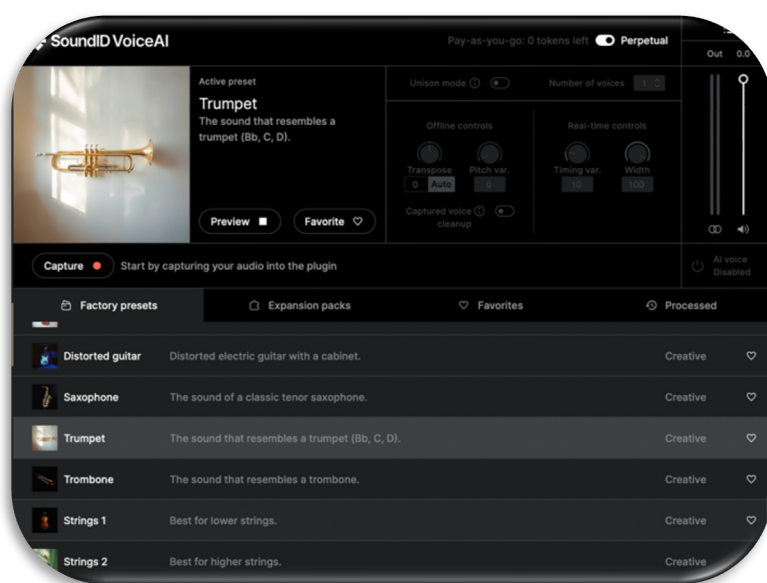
SoundID VoiceAI

Pay-as-you-go: 0 tokens left Perpetual

Out 0.0

Active preset

Trumpet

The sound that resembles a trumpet (Bb, C, D).

Preview

Favorite

Unison mode

Number of voices 1

Offline controls

Transpose 0 Auto

Pitch var. 0

Captured voice cleanup

Real-time controls

Timing var. 10

Width 100

Capture

Start by capturing your audio into the plugin

AI voice Disabled

Factory presets

Expansion packs

Favorites

Processed

| | | |
|---|---|---|
| Distorted guitar | Distorted electric guitar with a cabinet. | Creative |
| Saxophone | The sound of a classic tenor saxophone. | Creative |
| Trumpet | The sound that resembles a trumpet (Bb, C, D). | Creative |
| Trombone | The sound that resembles a trombone. | Creative |
| Strings 1 | Best for lower strings. | Creative |
| Strings 2 | Best for higher strings. | Creative |